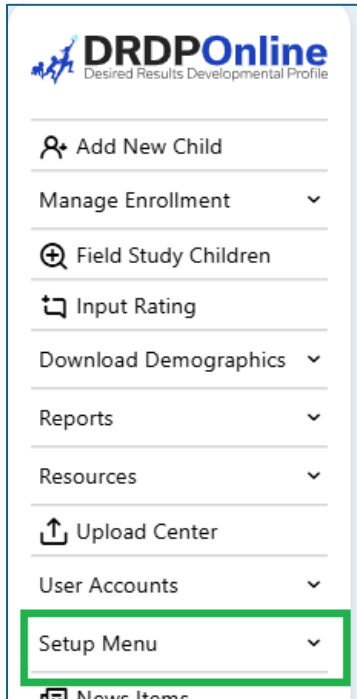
DRDPOnline
Desired Results Developmental Profile

Add New Child

Manage Enrollment

Field Study Children

Input Rating

Download Demographics

Reports

Resources

Upload Center

User Accounts

Setup Menu

News Items